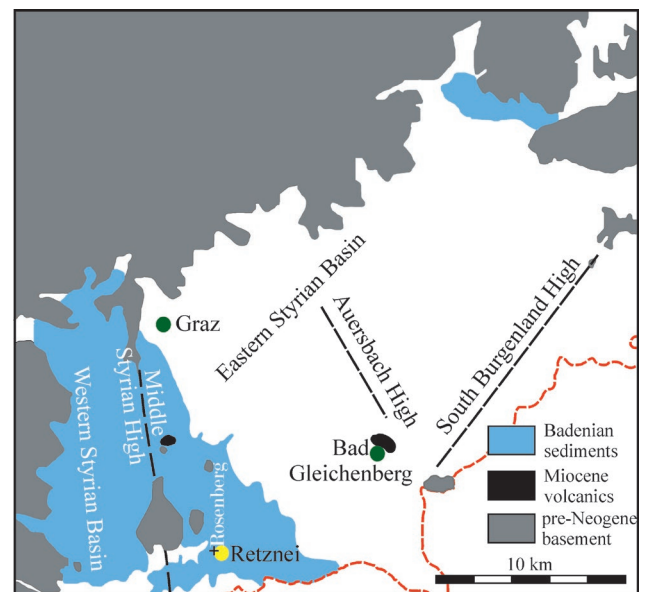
Graz
Eastern Styrian Basin
Auersbach High
South Burgenland High
Middle Styrian High
Western Styrian Basin
Rosenberg
Bad Gleichenberg
Retznei
Badenian sediments
Miocene volcanics
pre-Neogene basement
10 km